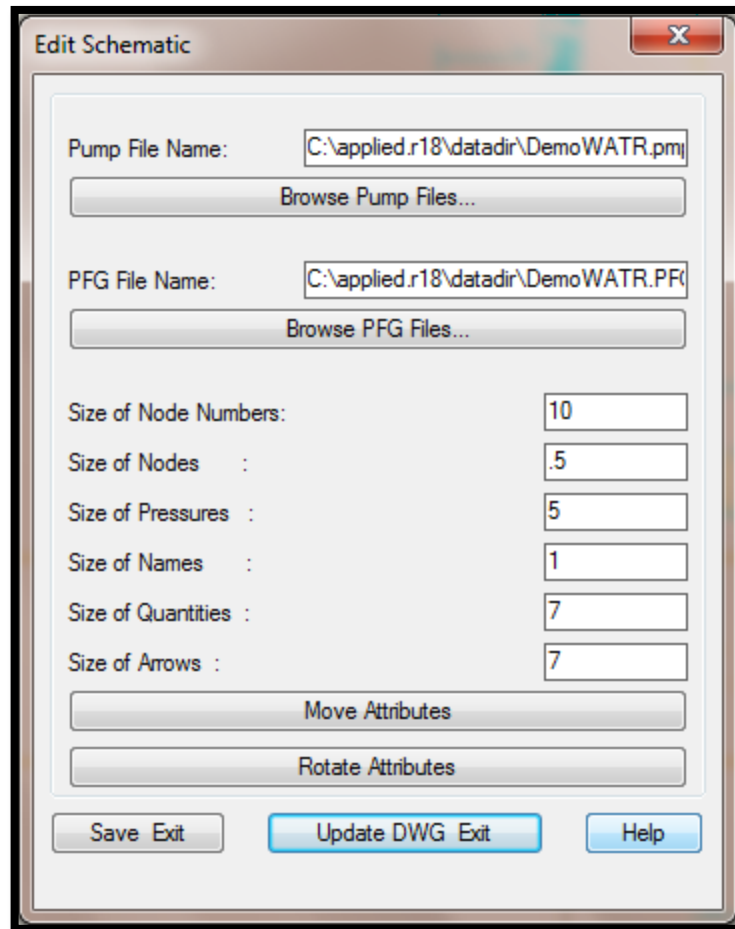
Edit Schematic

X

Pump File Name: C:\applied.r18\datadir\DemoWATR.pm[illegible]

Browse Pump Files...

PFG File Name: C:\applied.r18\datadir\DemoWATR.PF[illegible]

Browse PFG Files...

Size of Node Numbers: 10

Size of Nodes : .5

Size of Pressures : 5

Size of Names : 1

Size of Quantities : 7

Size of Arrows : 7

Move Attributes

Rotate Attributes

Save Exit

Update DWG Exit

Help